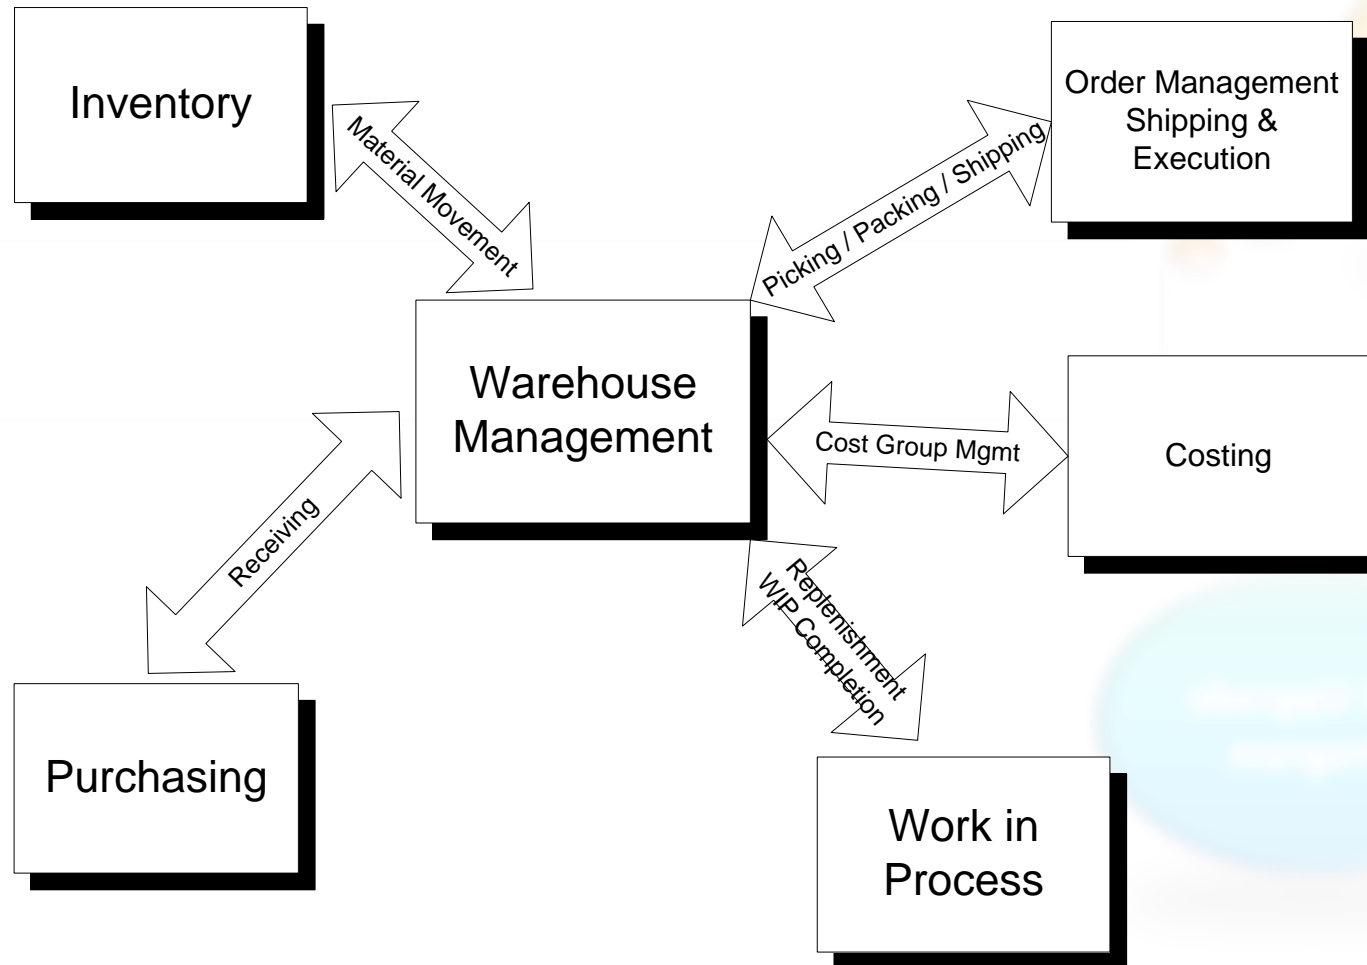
Inventory

Material Movement

Picking / Packing / Shipping

Order Management Shipping & Execution

Warehouse Management

Cost Group Mgmt

Costing

Receiving

Replenishment
WIP Completion

Purchasing

Work in Process